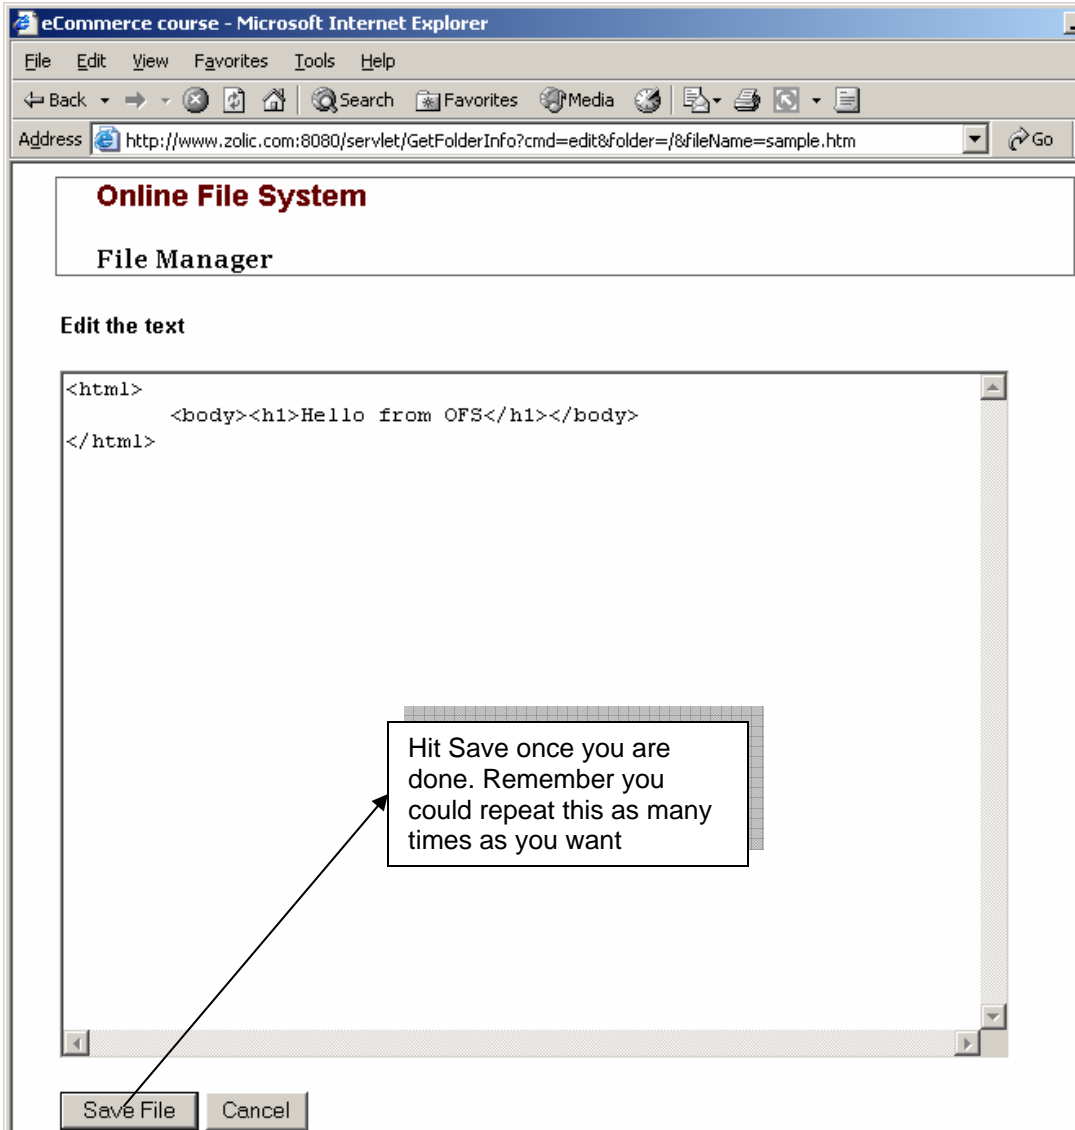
eCommerce course - Microsoft Internet Explorer

File Edit View Favorites Tools Help

Back Search Favorites Media

Address http://www.zolic.com:8080/servlet/GetFolderInfo?cmd=edit&folder=/&fileName=sample.htm Go

Online File System

File Manager

Edit the text

<html>
<body><h1>Hello from OFS</h1></body>
</html>

Hit Save once you are done. Remember you could repeat this as many times as you want

Save File Cancel